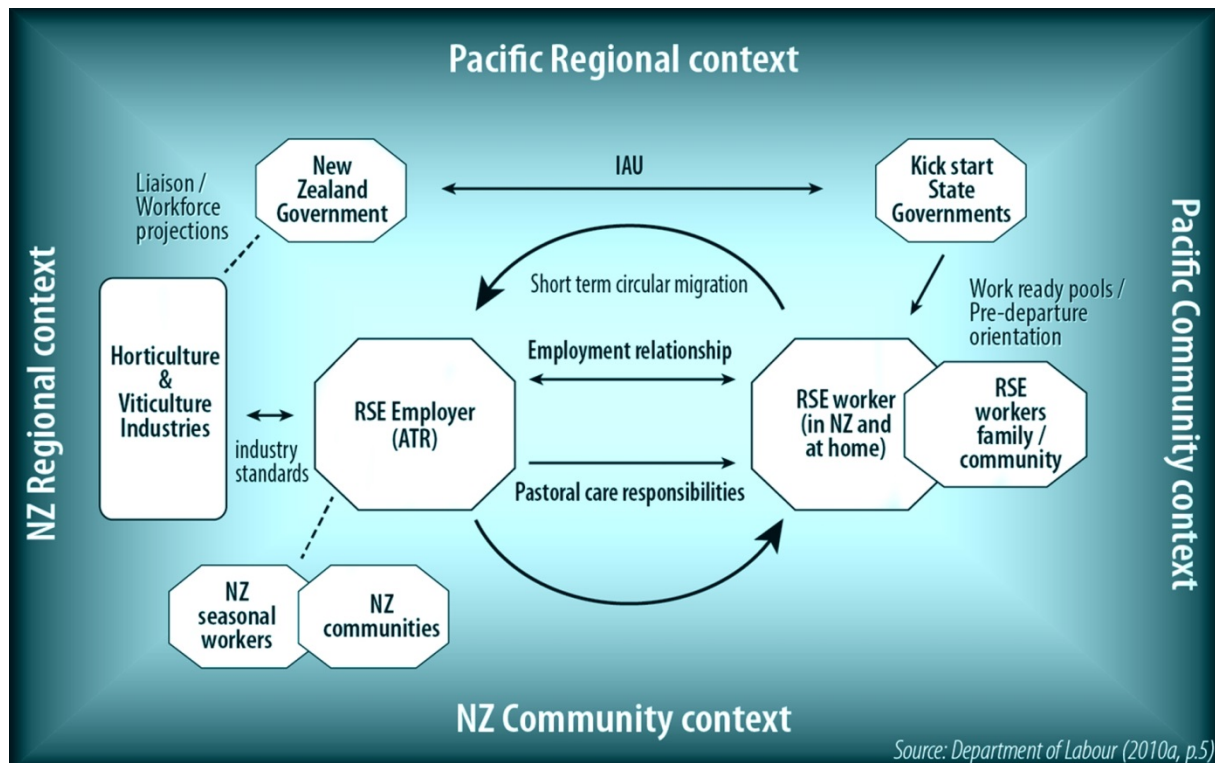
Pacific Regional context

NZ Regional context

Pacific Community context

NZ Community context

Liaison / Workforce projections

New Zealand Government

IAU

Kick start State Governments

Short term circular migration

Work ready pools / Pre-departure orientation

Horticulture & Viticulture Industries

industry standards

Employment relationship

RSE Employer (ATR)

Pastoral care responsibilities

RSE worker (in NZ and at home)

RSE workers family / community

NZ seasonal workers

NZ communities

Source: Department of Labour (2010a, p.5)